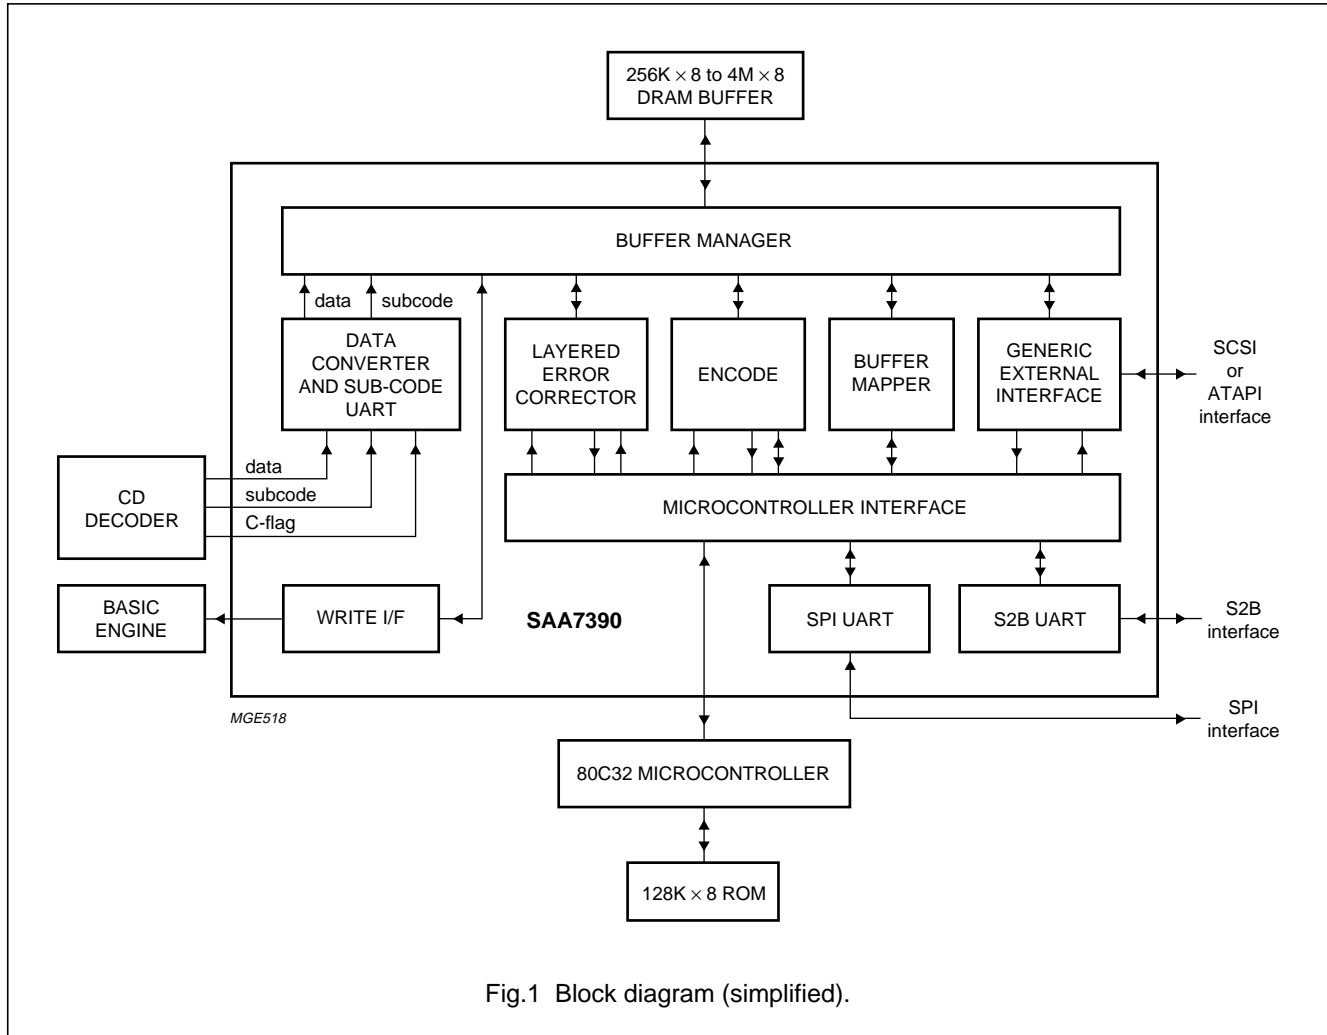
256K $\times$ 8 to 4M $\times$ 8
DRAM BUFFER

BUFFER MANAGER

data

subcode

DATA CONVERTER AND SUB-CODE UART

LAYERED ERROR CORRECTOR

ENCODE

BUFFER MAPPER

GENERIC EXTERNAL INTERFACE

SCSI or ATAPI interface

CD DECODER

data

subcode

C-flag

MICROCONTROLLER INTERFACE

BASIC ENGINE

WRITE I/F

SAA7390

SPI UART

S2B UART

S2B interface

SPI interface

MGE518

80C32 MICROCONTROLLER

128K $\times$ 8 ROM

Fig.1 Block diagram (simplified).